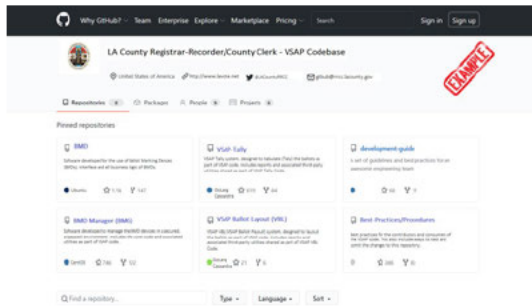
Why GitHub? Team Enterprise Explore Marketplace Pricing Search Sign in Sign up

LA County Registrar-Recorder/County Clerk - VSAP Codebase

United States of America http://www.lavote.net @LACountyRRCC github@rrcc.lacounty.gov

EXAMPLE

Repositories 6 Packages People 6 Projects 6

Pinned repositories

BMD
Software developed for the use of Ballot Marking Devices (BMDs). Interface and all business logic of BMDs.
Ubuntu 116 147

VSAP Tally
VSAP Tally system, designed to tabulate (Tally) the ballots as part of VSAP code. Includes reports and associated third party utilities shared as part of VSAP Tally Code.
Groovy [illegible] 64

development-guide
A set of guidelines and best practices for an awesome engineering team
44 7

BMD Manager (BMG)
Software developed to manage the BMD devices in a secured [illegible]
Shell 286 53

VSAP Ballot Layout (VBL)
VSAP VBL/VSAP Ballot Layout system, designed to build the ballots as part of VSAP code. Includes reports and associated third party utilities shared as part of VSAP VBL Code.
Groovy 21 6

Best-Practices/Procedures
Best practices for the contributors and consumers of the VSAP code. Also include ways to read and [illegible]
186 10

Find a repository... Type Language Sort